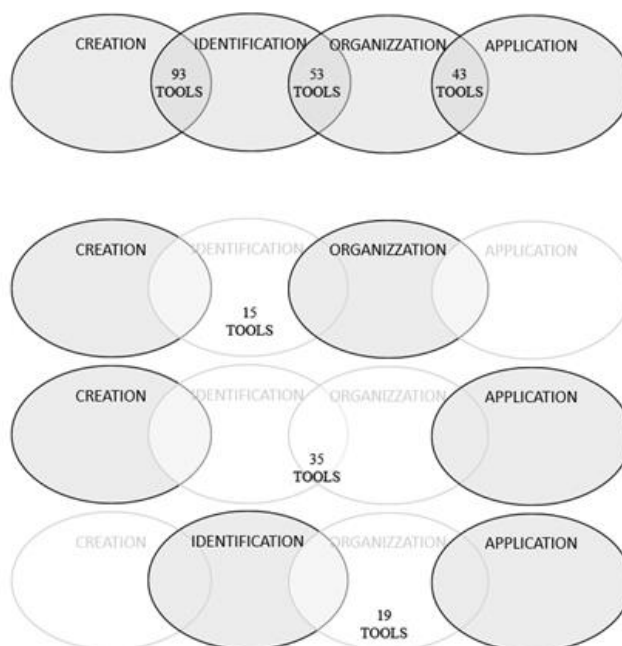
CREATION
IDENTIFICATION
ORGANIZZATION
APPLICATION
93 TOOLS
53 TOOLS
43 TOOLS

CREATION
IDENTIFICATION
ORGANIZZATION
APPLICATION
15 TOOLS

CREATION
IDENTIFICATION
ORGANIZZATION
APPLICATION
35 TOOLS

CREATION
IDENTIFICATION
ORGANIZZATION
APPLICATION
19 TOOLS